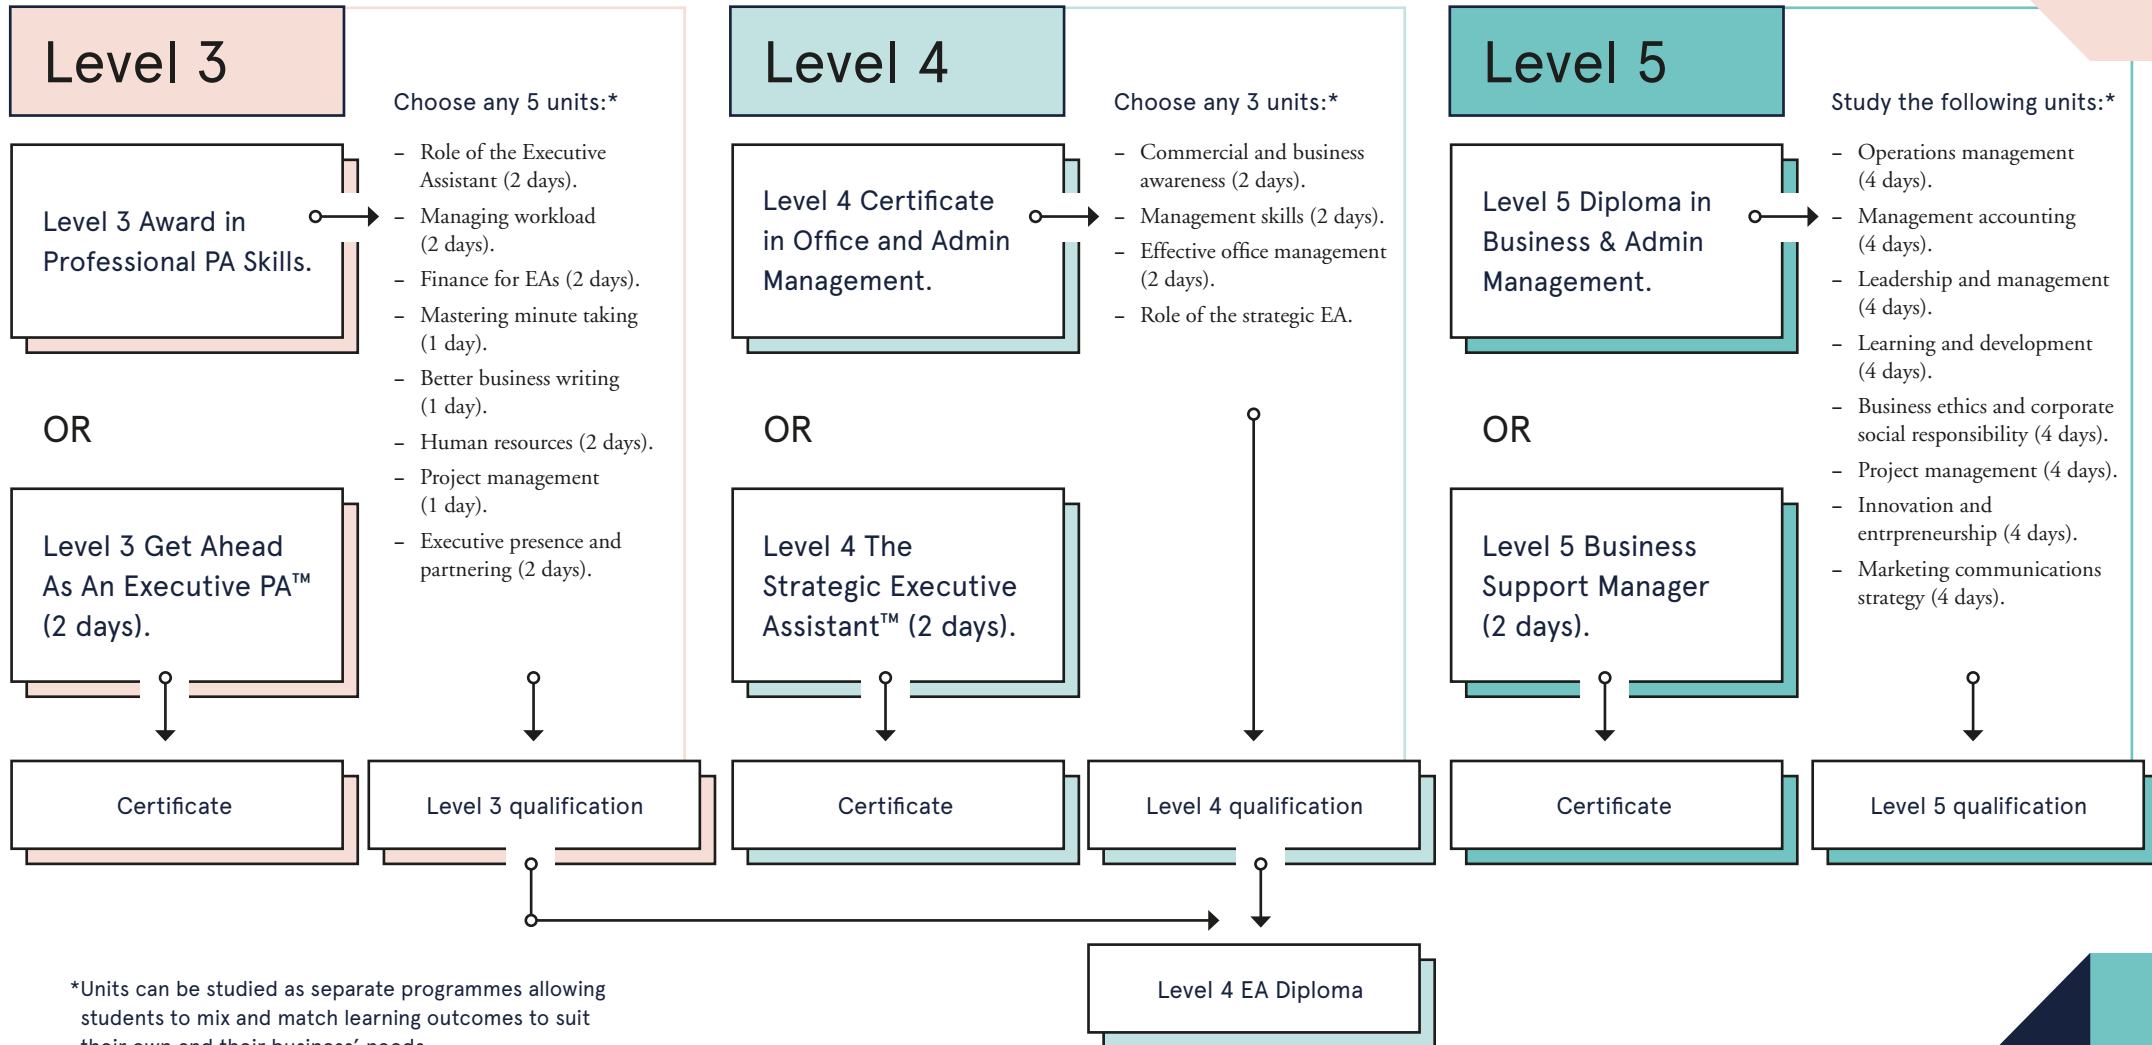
Level 3

Choose any 5 units:*

- Role of the Executive Assistant (2 days).
- Managing workload (2 days).
- Finance for EAs (2 days).
- Mastering minute taking (1 day).
- Better business writing (1 day).
- Human resources (2 days).
- Project management (1 day).
- Executive presence and partnering (2 days).

Level 3 Award in Professional PA Skills.

OR

Level 3 Get Ahead As An Executive PA™ (2 days).

Certificate

Level 3 qualification

Level 4

Choose any 3 units:*

- Commercial and business awareness (2 days).
- Management skills (2 days).
- Effective office management (2 days).
- Role of the strategic EA.

Level 4 Certificate in Office and Admin Management.

OR

Level 4 The Strategic Executive Assistant™ (2 days).

Certificate

Level 4 qualification

Level 4 EA Diploma

Level 5

Study the following units:*

- Operations management (4 days).
- Management accounting (4 days).
- Leadership and management (4 days).
- Learning and development (4 days).
- Business ethics and corporate social responsibility (4 days).
- Project management (4 days).
- Innovation and entrpreneurship (4 days).
- Marketing communications strategy (4 days).

Level 5 Diploma in Business & Admin Management.

OR

Level 5 Business Support Manager (2 days).

Certificate

Level 5 qualification

*Units can be studied as separate programmes allowing students to mix and match learning outcomes to suit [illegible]